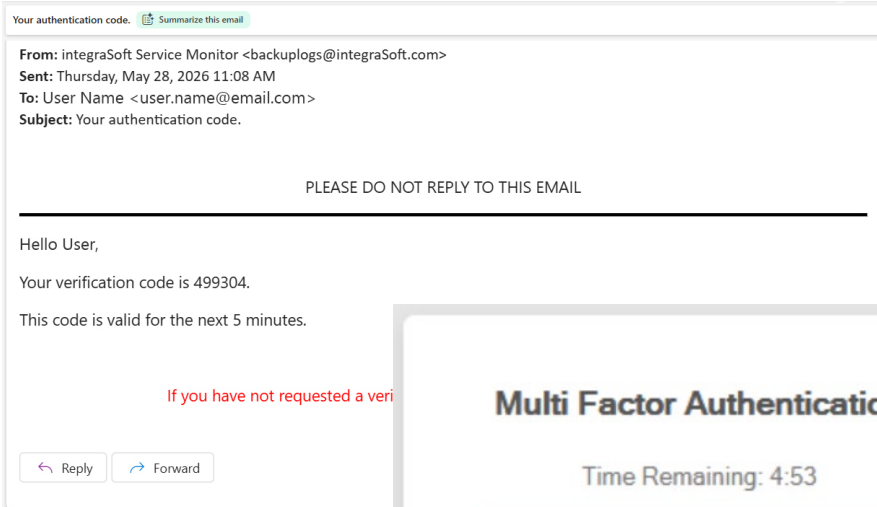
Your authentication code. Summarize this email

From: integraSoft Service Monitor <backuplogs@integraSoft.com>
Sent: Thursday, May 28, 2026 11:08 AM
To: User Name <user.name@email.com>
Subject: Your authentication code.

PLEASE DO NOT REPLY TO THIS EMAIL

Hello User,

Your verification code is 499304.

This code is valid for the next 5 minutes.

If you have not requested a veri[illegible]

Reply Forward

Multi Factor Authenticatio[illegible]

Time Remaining: 4:53